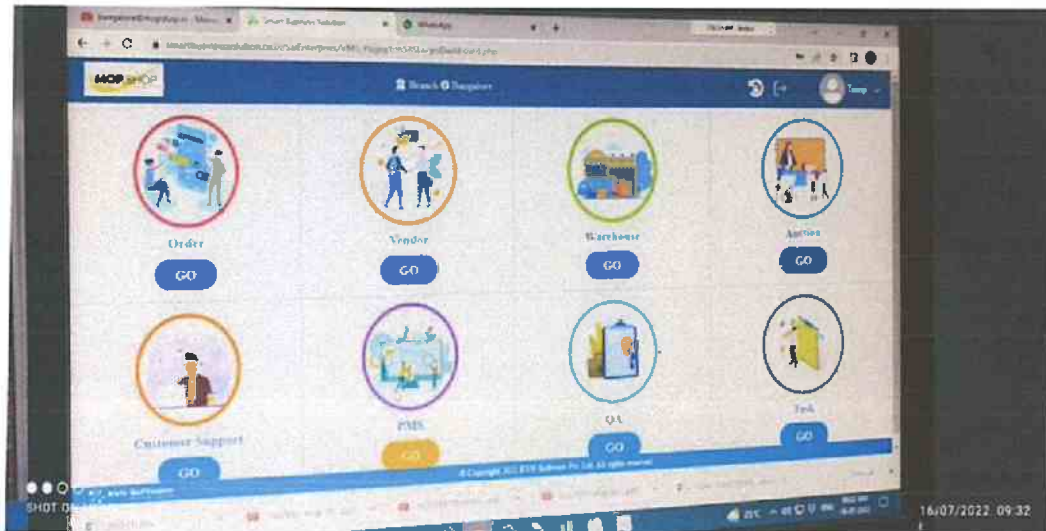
Smart Business Solution
WhatsApp
MOP SHOP
Branch Suppliers
Temp
Order
GO
Vendor
GO
Warehouse
GO
Auction
GO
Customer Support
GO
PMS
GO
QA
GO
Task
GO
© Copyright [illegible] Pvt. Ltd. All rights reserved
SHOT ON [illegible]
16/07/2022 09:32